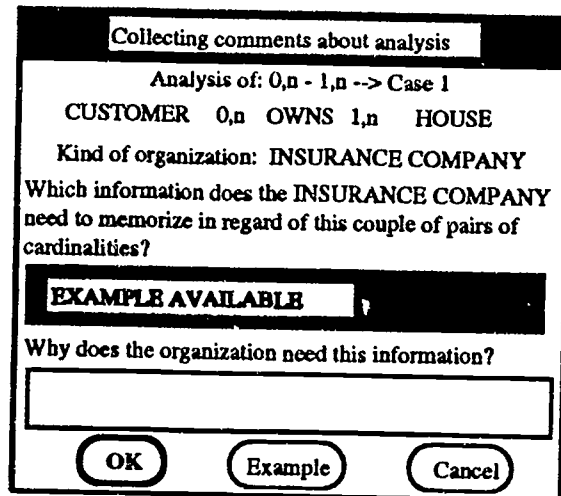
Collecting comments about analysis

Analysis of: 0,n - 1,n --> Case 1

CUSTOMER 0,n OWNS 1,n HOUSE

Kind of organization: INSURANCE COMPANY

Which information does the INSURANCE COMPANY need to memorize in regard of this couple of pairs of cardinalities?

EXAMPLE AVAILABLE

Why does the organization need this information?

OK

Example

Cancel